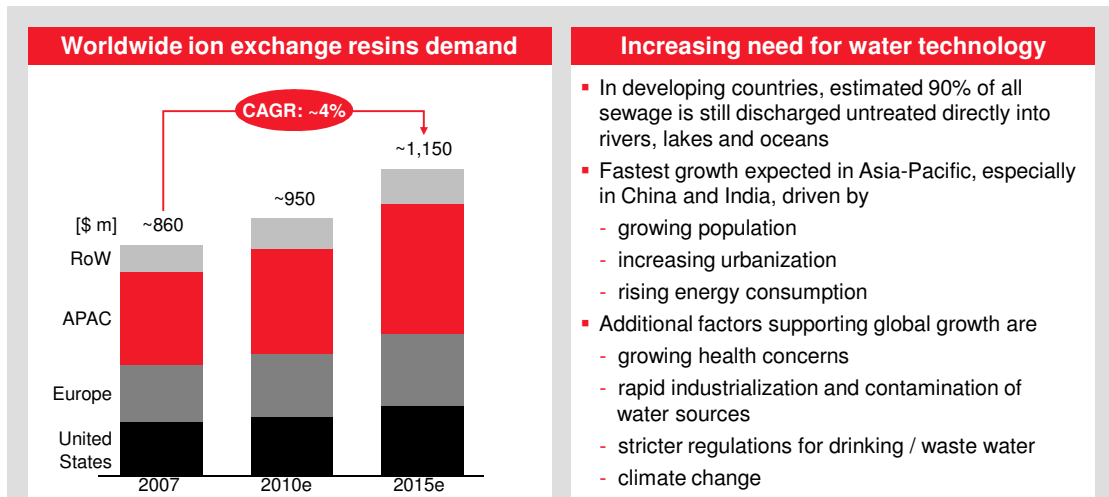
Worldwide ion exchange resins demand

CAGR: ~4%

~1,150

~950

[$ m] ~860

RoW

APAC

Europe

United States

2007 2010e 2015e

Increasing need for water technology

- In developing countries, estimated 90% of all sewage is still discharged untreated directly into rivers, lakes and oceans
- Fastest growth expected in Asia-Pacific, especially in China and India, driven by
  - growing population
  - increasing urbanization
  - rising energy consumption
- Additional factors supporting global growth are
  - growing health concerns
  - rapid industrialization and contamination of water sources
  - stricter regulations for drinking / waste water
  - climate change